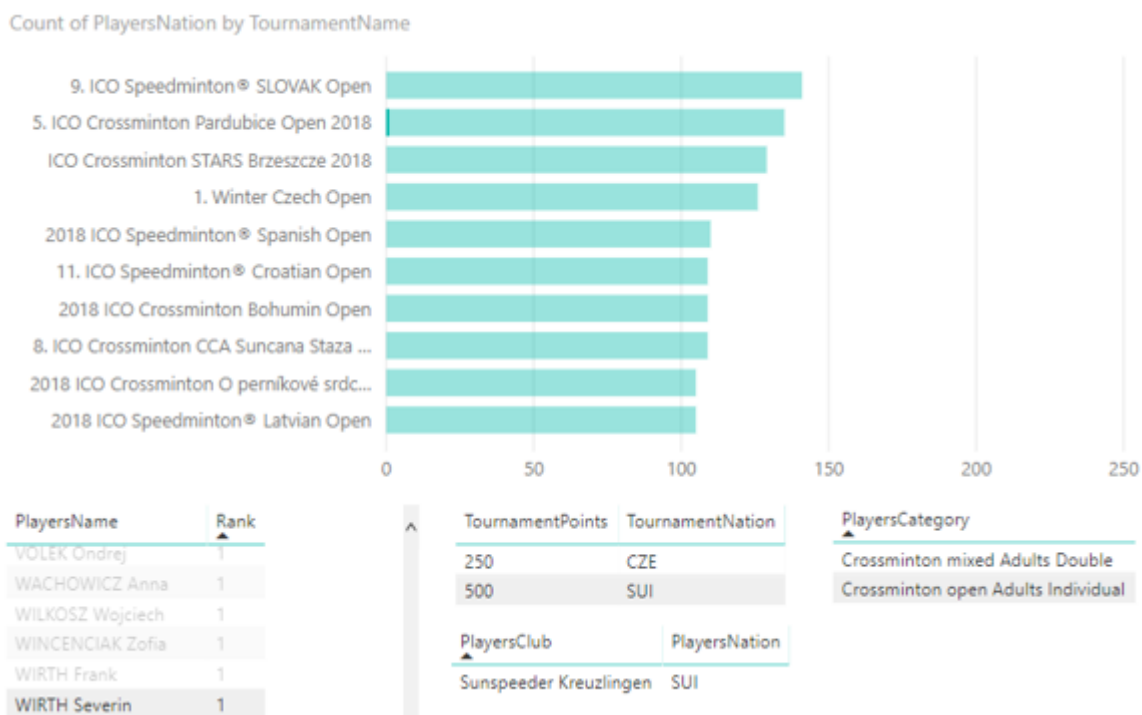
Count of PlayersNation by TournamentName

9. ICO Speedminton® SLOVAK Open
5. ICO Crossminton Pardubice Open 2018
ICO Crossminton STARS Brzeszcze 2018
1. Winter Czech Open
2018 ICO Speedminton® Spanish Open
11. ICO Speedminton® Croatian Open
2018 ICO Crossminton Bohumin Open
8. ICO Crossminton CCA Suncana Staza ...
2018 ICO Crossminton O perníkové srdc...
2018 ICO Speedminton® Latvian Open

0 50 100 150 200 250

| PlayersName | Rank |
|---|---|
| VOLEK Ondrej | 1 |
| WACHOWICZ Anna | 1 |
| WILKOSZ Wojciech | 1 |
| WINCENCIAK Zofia | 1 |
| WIRTH Frank | 1 |
| WIRTH Severin | 1 |

| TournamentPoints | TournamentNation |
|---|---|
| 250 | CZE |
| 500 | SUI |

| PlayersClub | PlayersNation |
|---|---|
| Sunspeeder Kreuzlingen | SUI |

| PlayersCategory |
|---|
| Crossminton mixed Adults Double |
| Crossminton open Adults Individual |